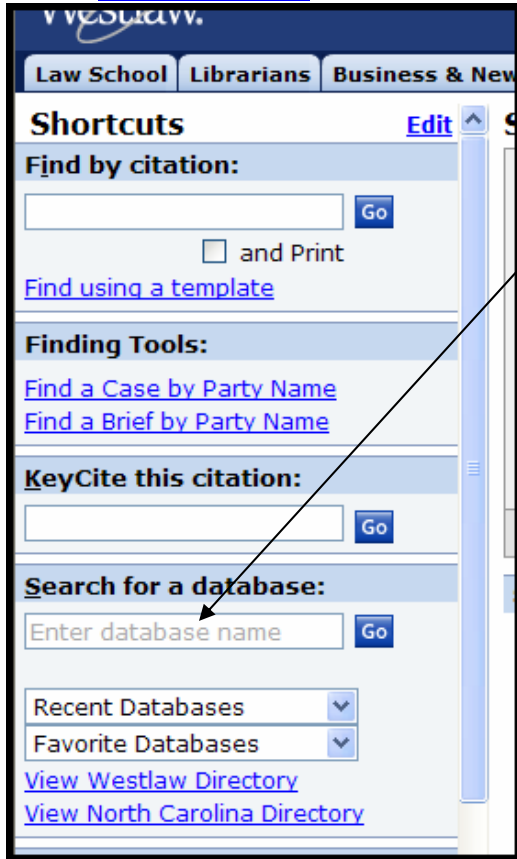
Westlaw.

Law School | Librarians | Business & New

Shortcuts Edit

Find by citation:

Go

and Print

Find using a template

Finding Tools:

Find a Case by Party Name

Find a Brief by Party Name

KeyCite this citation:

Go

Search for a database:

Enter database name Go

Recent Databases

Favorite Databases

View Westlaw Directory

View North Carolina Directory